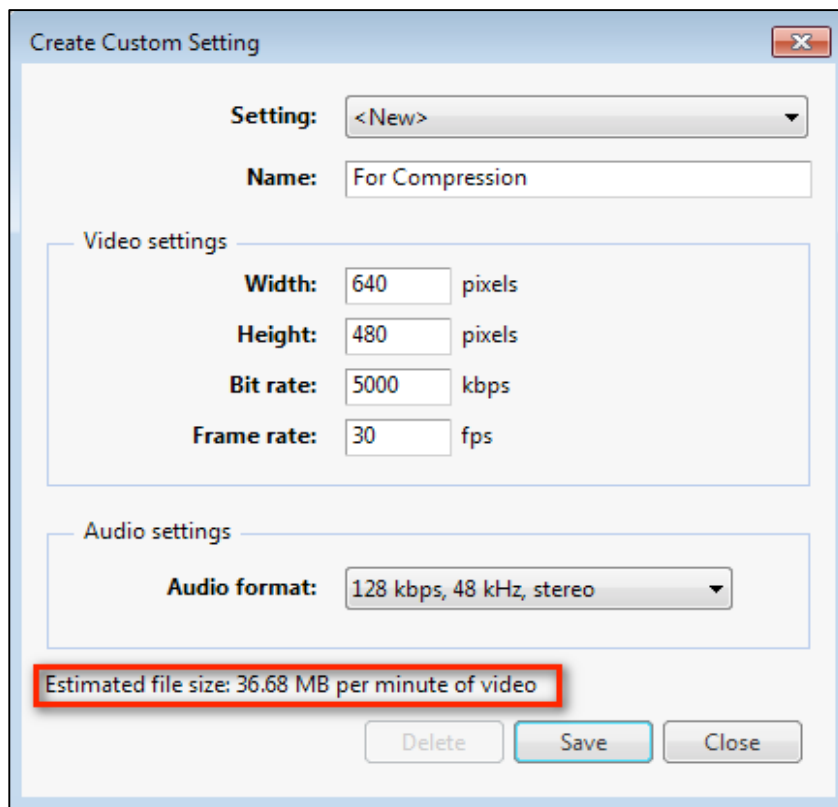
Create Custom Setting

Setting: <New>

Name: For Compression

Video settings

Width: 640 pixels

Height: 480 pixels

Bit rate: 5000 kbps

Frame rate: 30 fps

Audio settings

Audio format: 128 kbps, 48 kHz, stereo

Estimated file size: 36.68 MB per minute of video

Delete Save Close